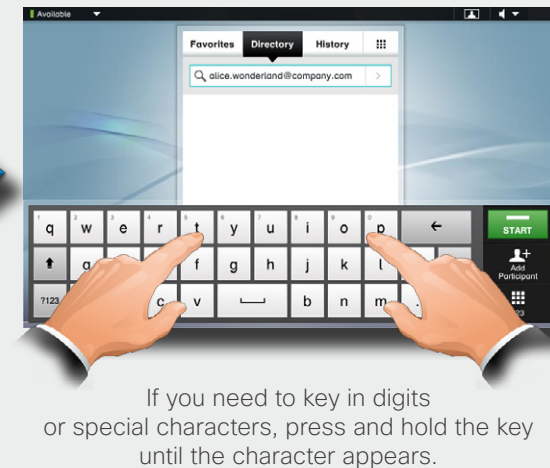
Available

Favorites Directory History

alice.wonderland@company.com

q w e r t y u i o p ←

a f g h j k l

?123 c v b n m .

START

Add Participant

123

If you need to key in digits or special characters, press and hold the key until the character appears.